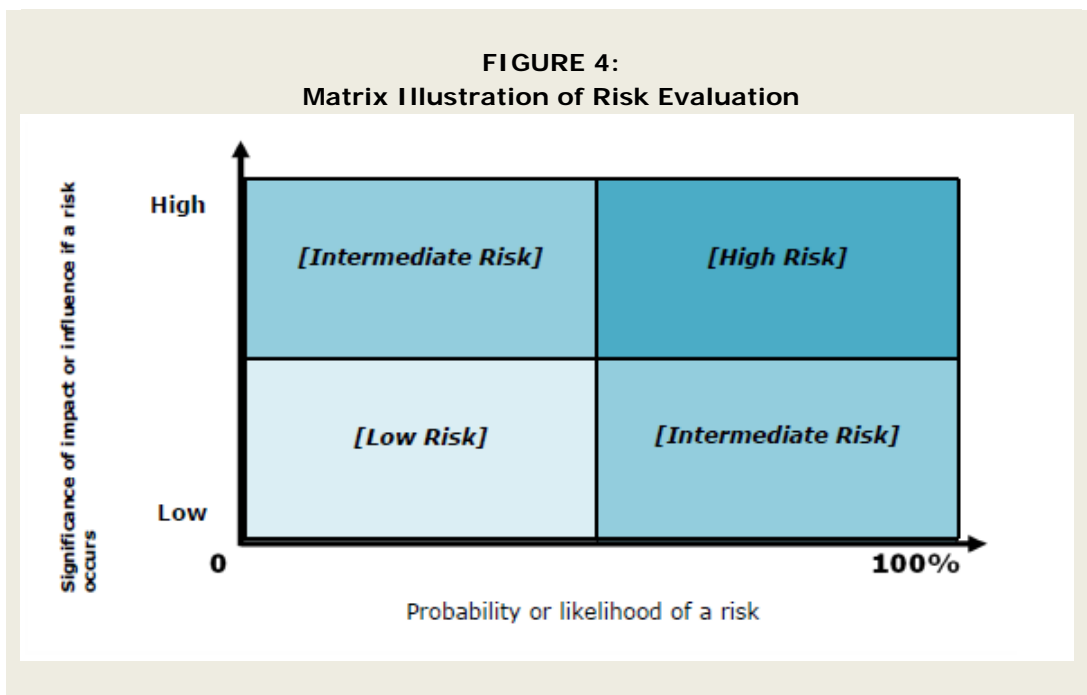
FIGURE 4:
Matrix Illustration of Risk Evaluation

Significance of impact or influence if a risk occurs

High

Low

[Intermediate Risk]

[High Risk]

[Low Risk]

[Intermediate Risk]

0

100%

Probability or likelihood of a risk